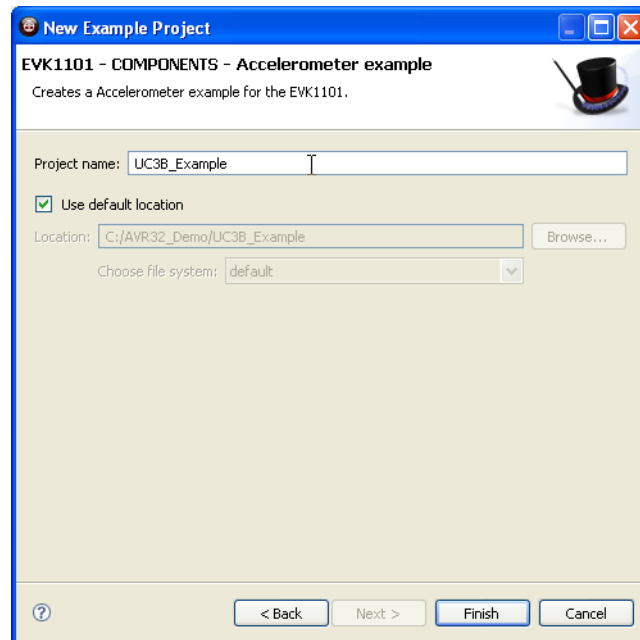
New Example Project

EVK1101 - COMPONENTS - Accelerometer example

Creates a Accelerometer example for the EVK1101.

Project name: UC3B_Example

Use default location

Location: C:/AVR32_Demo/UC3B_Example

Browse...

Choose file system: default

?

< Back

Next >

Finish

Cancel